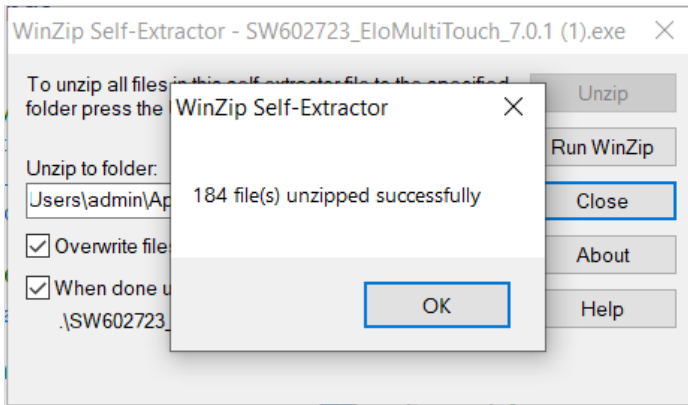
WinZip Self-Extractor - SW602723_EloMultiTouch_7.0.1 (1).exe

To unzip all files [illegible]
folder press the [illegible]

Unzip

Run WinZip

Unzip to folder:

Jsers\admin\Ap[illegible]

Close

Overwrite file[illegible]

About

When done u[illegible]

.\SW602723_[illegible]

Help

WinZip Self-Extractor

184 file(s) unzipped successfully

OK